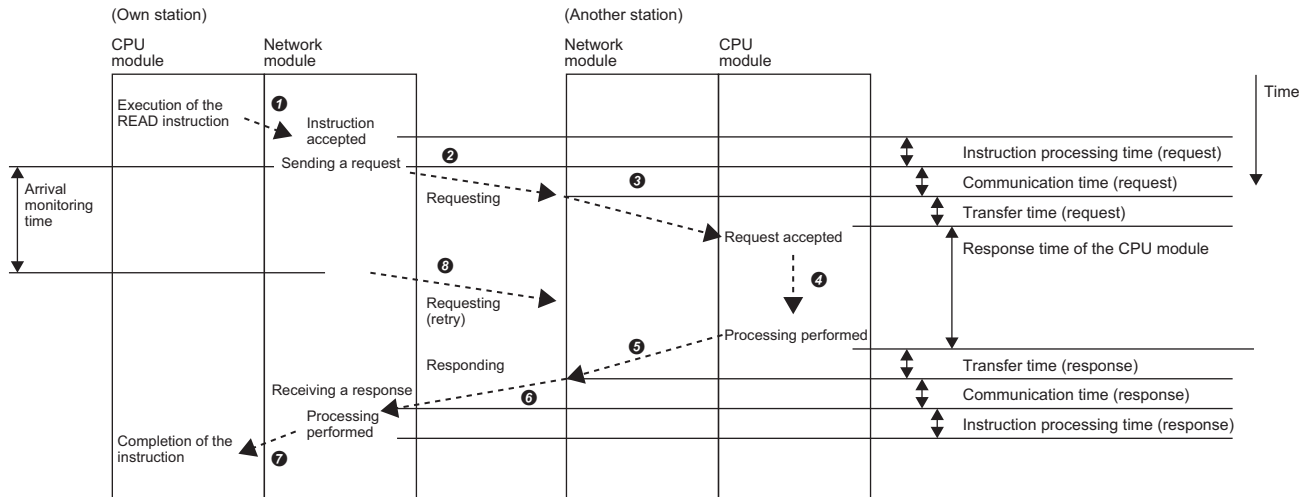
(Own station)

CPU module

Network module

(Another station)

Network module

CPU module

Time

Execution of the READ instruction

❶

Instruction accepted

Instruction processing time (request)

Arrival monitoring time

Sending a request

❷

❸

Communication time (request)

Requesting

Transfer time (request)

Request accepted

Response time of the CPU module

❽

❹

Requesting (retry)

Processing performed

❺

Responding

Transfer time (response)

Receiving a response

Communication time (response)

❻

Processing performed

Instruction processing time (response)

Completion of the instruction

❼